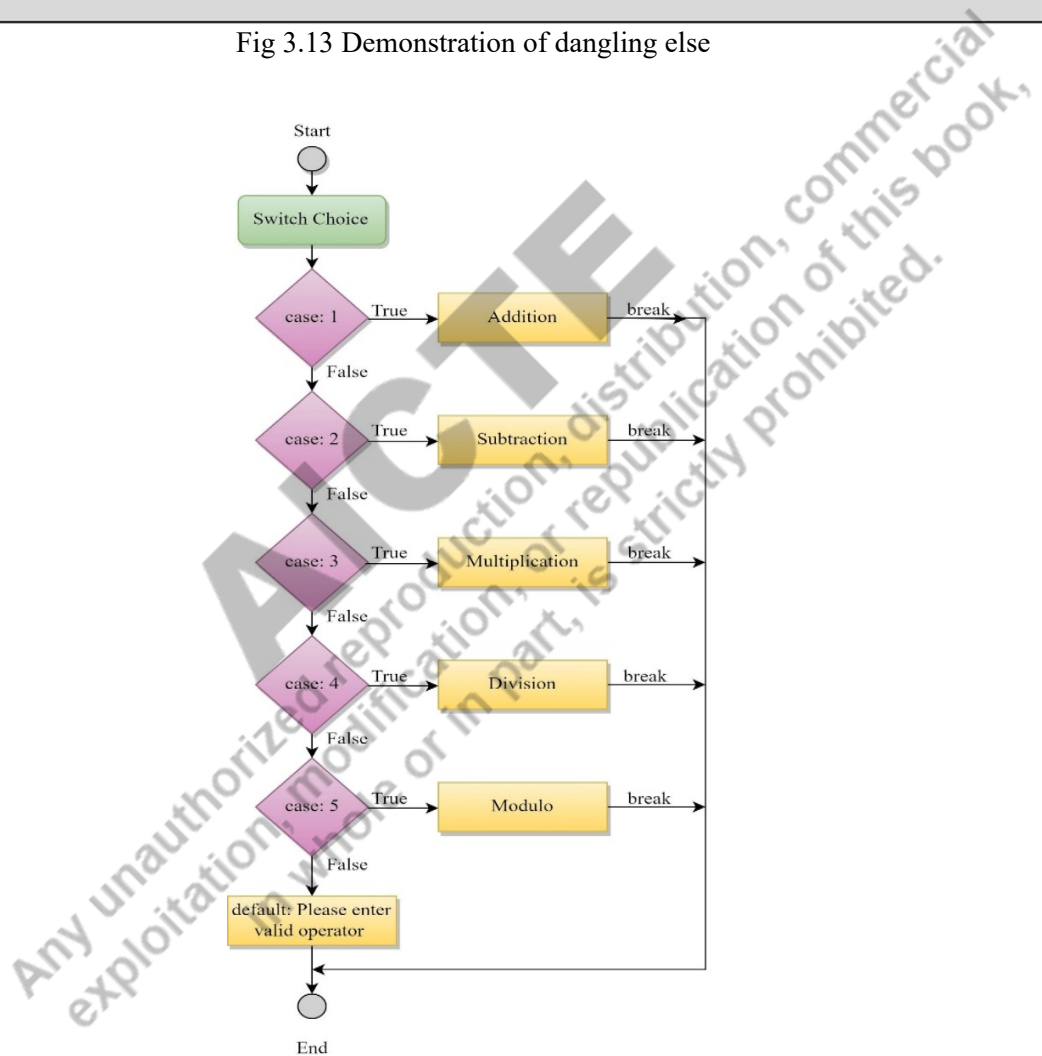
Fig 3.13 Demonstration of dangling else

Start

Switch Choice

case: 1
True
Addition
break
False

case: 2
True
Subtraction
break
False

case: 3
True
Multiplication
break
False

case: 4
True
Division
break
False

case: 5
True
Modulo
break
False

default: Please enter valid operator

End

AICTE

Any unauthorized reproduction, distribution, or republication of this book, commercial exploitation, modification, in whole or in part, is strictly prohibited.